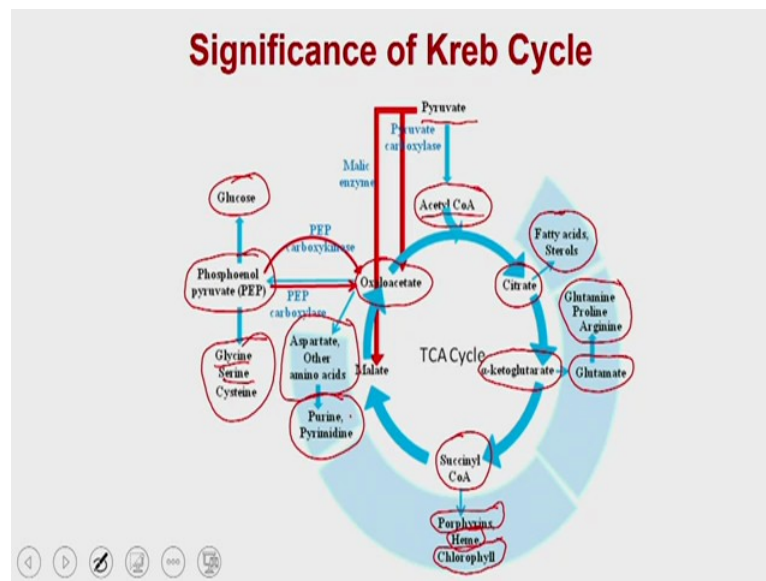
Significance of Kreb Cycle

Pyruvate

Pyruvate carboxylase

Malic enzyme

Glucose

Acetyl CoA

PEP carboxykinase

Fatty acids, Sterols

Phosphoenol pyruvate (PEP)

Oxaloacetate

Citrate

PEP carboxylase

Glutamine Proline Arginine

Glycine Serine Cysteine

Aspartate, Other amino acids

TCA Cycle

Malate

α-ketoglutarate

Glutamate

Purine, Pyrimidine

Succinyl CoA

Porphyrins, Heme Chlorophyll